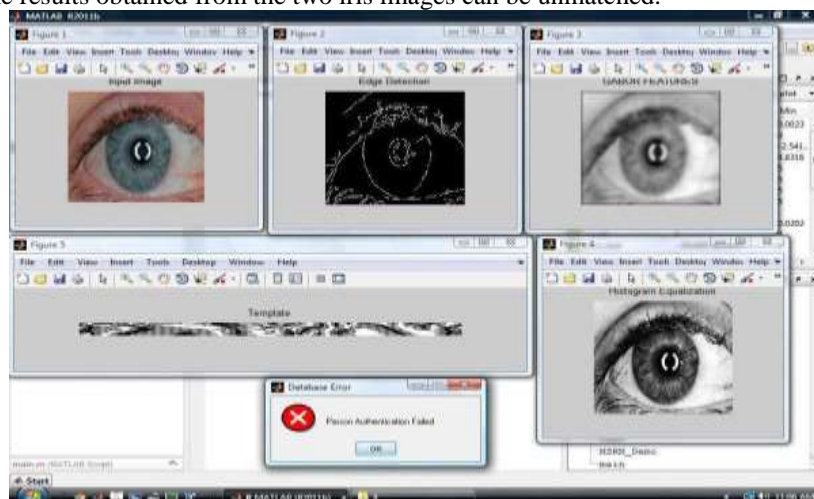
e results obtained from the two iris images can be unmatched.

MATLAB R2011b

Figure 1
File Edit View Insert Tools Desktop Window Help
Input Image

Figure 2
File Edit View Insert Tools Desktop Window Help
Edge Detection

Figure 3
File Edit View Insert Tools Desktop Window Help
GABOR FEATURES

Figure 5
File Edit View Insert Tools Desktop Window Help
Template

Figure 4
File Edit View Insert Tools Desktop Window Help
Histogram Equalization

Database Error
Person Authentication Failed
OK

Min
0.0023
2.541
4.8318
0.0202

main.m (MATLAB Script)
H2R0I_Demo
Start
MATLAB R2011b
11:06 AM